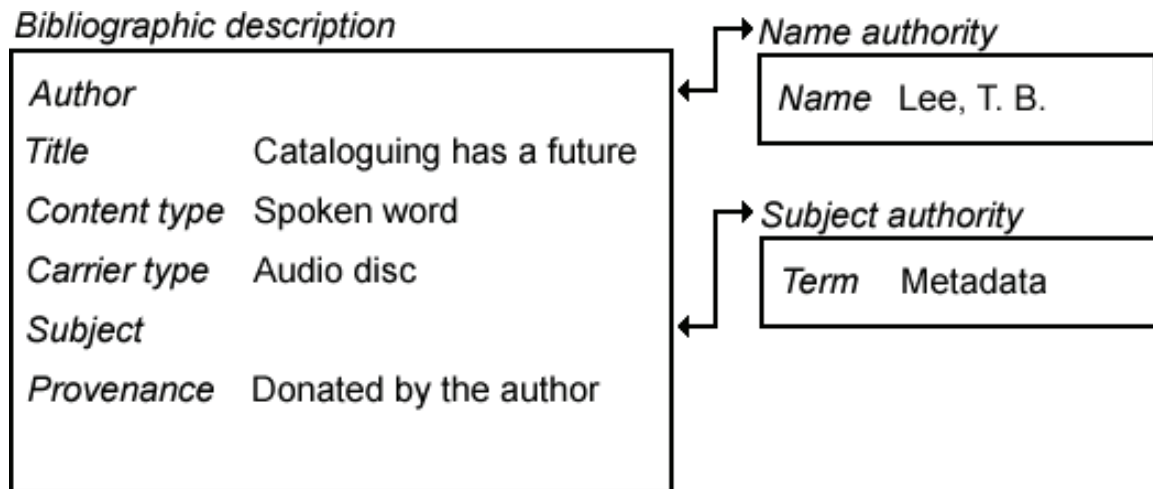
Bibliographic description

Author
Title Cataloguing has a future
Content type Spoken word
Carrier type Audio disc
Subject
Provenance Donated by the author

Name authority

Name Lee, T. B.

Subject authority

Term Metadata